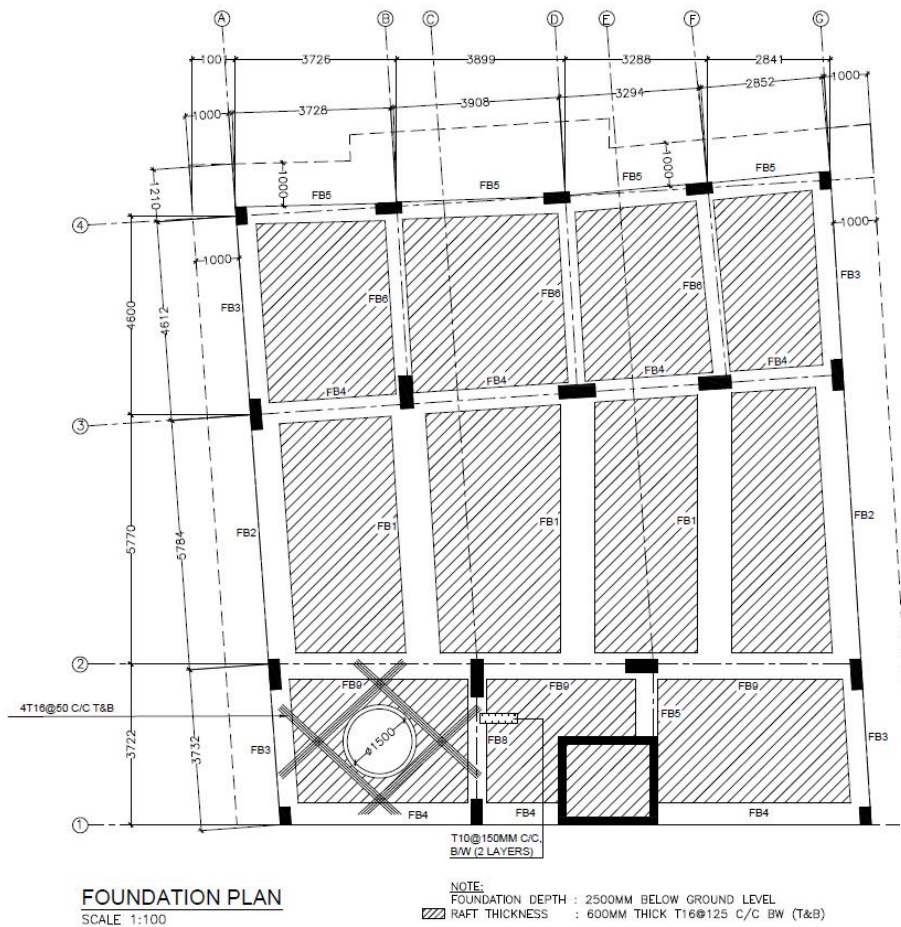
A B C D E F G

1001 3726 3899 3288 2841
1000 3728 3908 3294 2852 1000

1210 1000

FB5 FB5 FB5 FB5

4 1000

4600 4612 1000

FB3 FB6 FB6 FB6 FB3

FB4 FB4 FB4 FB4

3

5770 5784

FB2 FB1 FB1 FB1 FB2

2

FB9 FB9 FB9

4T16@50 C/C T&B

FB5

FB8

3722 3732 FB3 ø1500 FB3

FB4 FB4 FB4

1

T10@150MM C/C, B/W (2 LAYERS)

FOUNDATION PLAN
SCALE 1:100

NOTE:
FOUNDATION DEPTH : 2500MM BELOW GROUND LEVEL
RAFT THICKNESS : 600MM THICK T16@125 C/C BW (T&B)